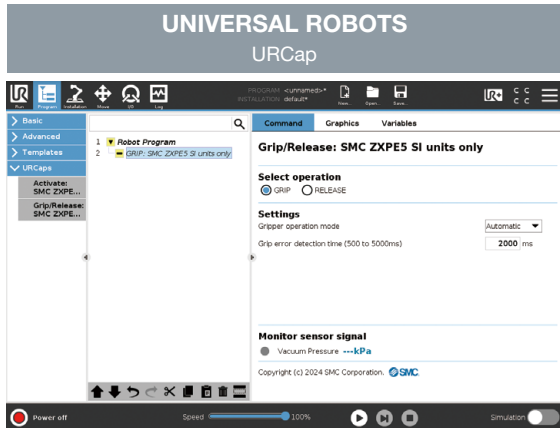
UNIVERSAL ROBOTS
URCap

Run Program Installation Move I/O Log

PROGRAM <unnamed>*
INSTALLATION default*

New... Open... Save...

Basic
Advanced
Templates
URCaps
Activate: SMC ZXPE...
Grip/Release: SMC ZXPE...

1 Robot Program
2 GRIP: SMC ZXPE5 SI units only

Command Graphics Variables

Grip/Release: SMC ZXPE5 SI units only

Select operation
GRIP RELEASE

Settings
Gripper operation mode Automatic
Grip error detection time (500 to 5000ms) 2000 ms

Monitor sensor signal
Vacuum Pressure ---kPa

Copyright (c) 2024 SMC Corporation. SMC

Power off
Speed 100%
Simulation